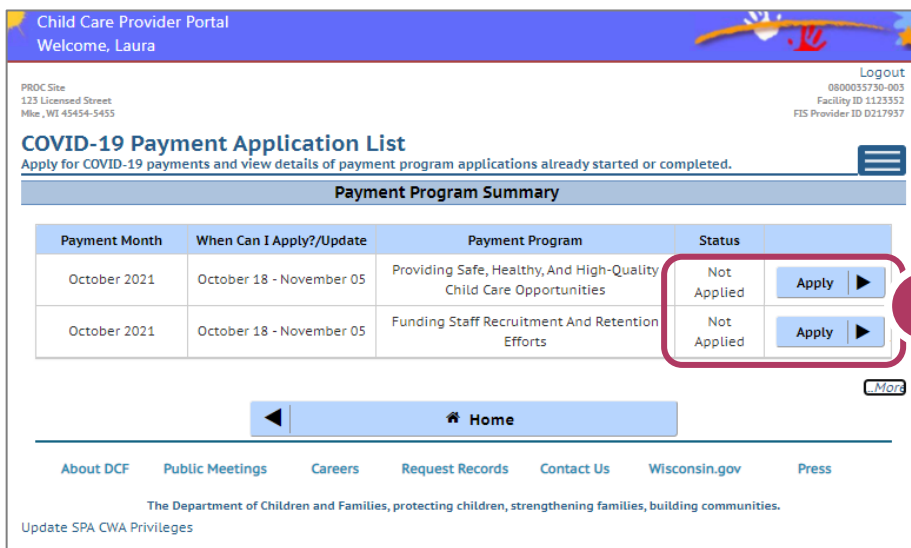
Child Care Provider Portal
Welcome, Laura

Logout

PROC Site
123 Licensed Street
Mke , WI 45454-5455

0800035730-003
Facility ID 1123352
FIS Provider ID D217937

COVID-19 Payment Application List
Apply for COVID-19 payments and view details of payment program applications already started or completed.

Payment Program Summary

| Payment Month | When Can I Apply?/Update | Payment Program | Status | |
|---|---|---|---|---|
| October 2021 | October 18 - November 05 | Providing Safe, Healthy, And High-Quality Child Care Opportunities | Not Applied | Apply |
| October 2021 | October 18 - November 05 | Funding Staff Recruitment And Retention Efforts | Not Applied | Apply |

...More

Home

About DCF Public Meetings Careers Request Records Contact Us Wisconsin.gov Press

The Department of Children and Families, protecting children, strengthening families, building communities.

Update SPA CWA Privileges